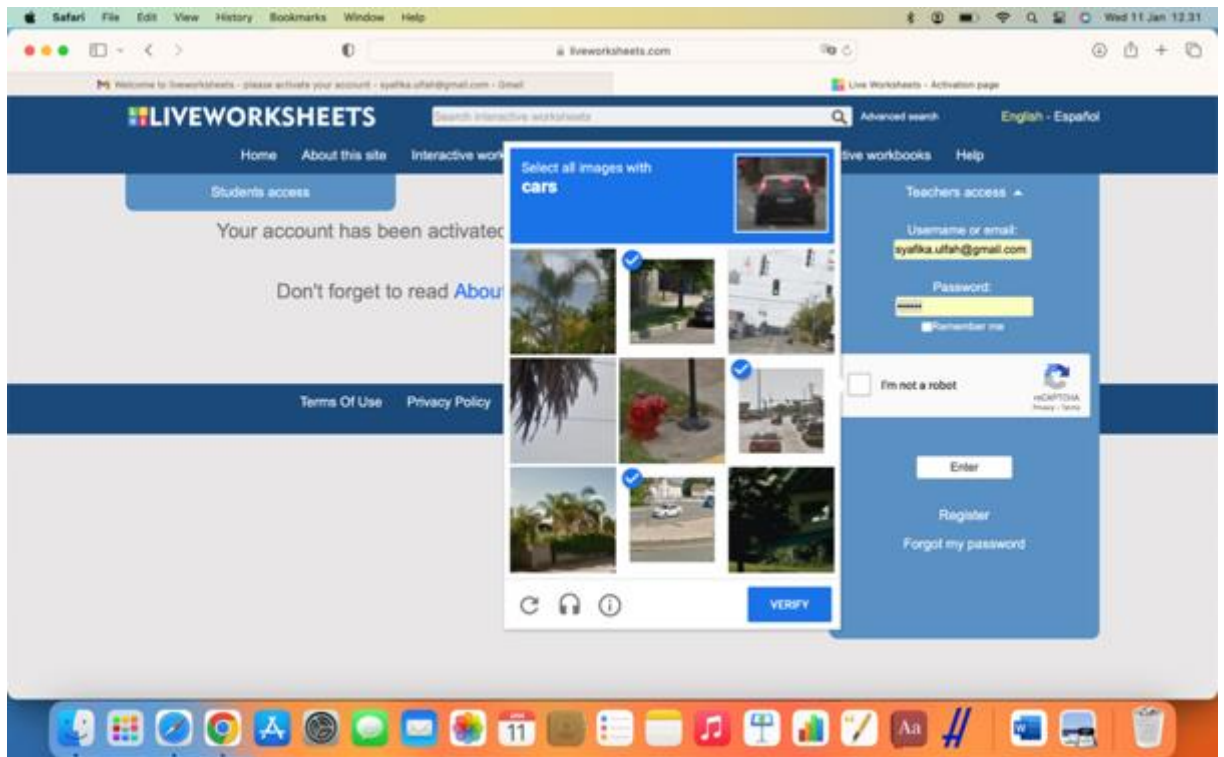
Safari File Edit View History Bookmarks Window Help

Wed 11 Jan 12.31

liveworksheets.com

Welcome to liveworksheets - please activate your account - syafika.ulfah@gmail.com - Gmail

Live Worksheets - Activation page

LIVEWORKSHEETS

Search interactive worksheets

Advanced search

English - Español

Home About this site Interactive wor

tive workbooks Help

Students access

Your account has been activatec

Don't forget to read About

Terms Of Use Privacy Policy

Select all images with
cars

VERIFY

Teachers access

Username or email:
syafika.ulfah@gmail.com

Password:

Remember me

I'm not a robot

reCAPTCHA
Privacy - Terms

Enter

Register

Forgot my password

11